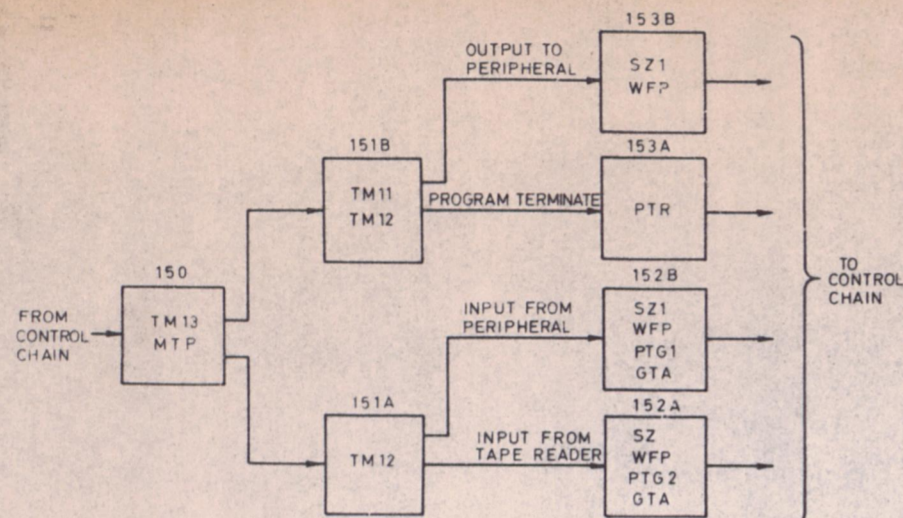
153B

OUTPUT TO PERIPHERAL

SZ1
WFP

151B

153A

TM11
TM12

PROGRAM TERMINATE

PTR

150

152B

TO CONTROL CHAIN

FROM CONTROL CHAIN

TM13
MTP

INPUT FROM PERIPHERAL

SZ1
WFP
PTG1
GTA

151A

152A

TM12

INPUT FROM TAPE READER

SZ
WFP
PTG2
GTA